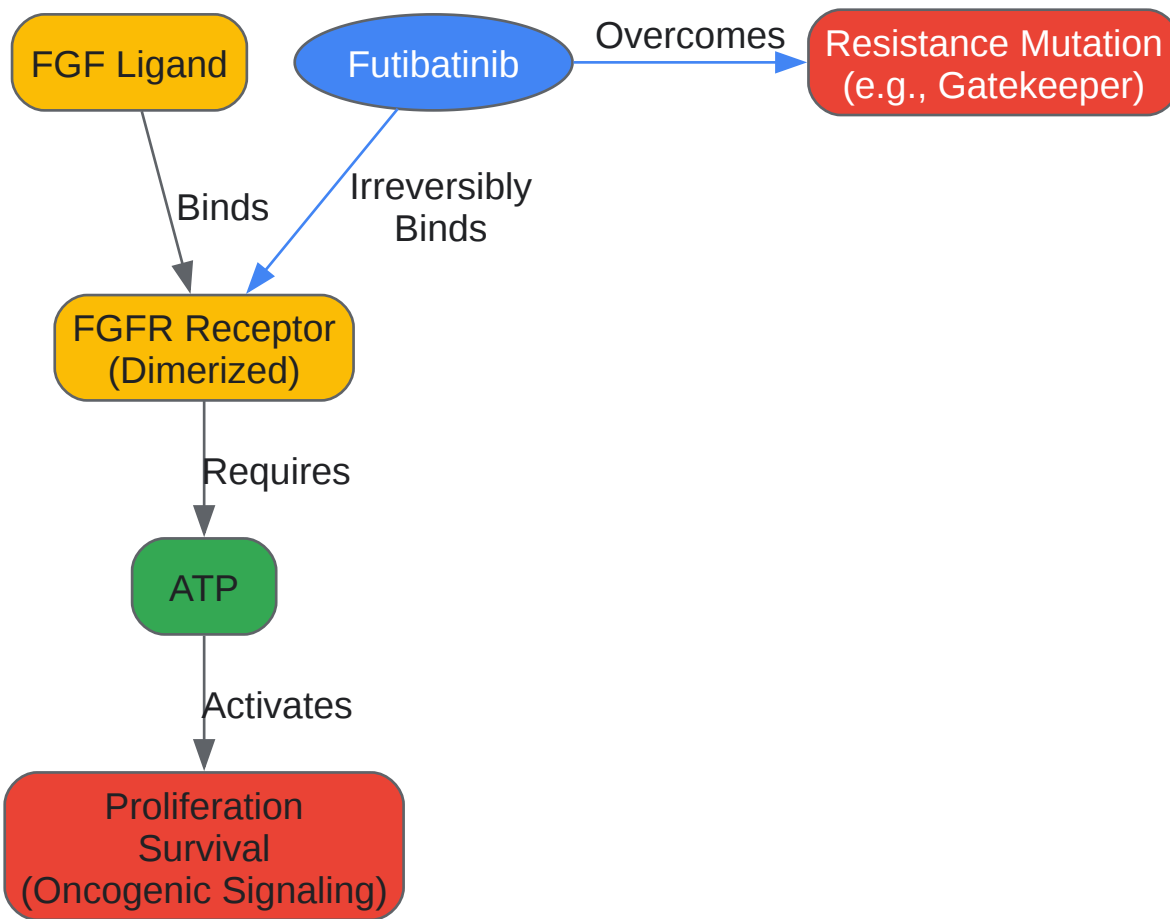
FGF Ligand

Futibatinib

Overcomes

Resistance Mutation (e.g., Gatekeeper)

Binds

Irreversibly Binds

FGFR Receptor (Dimerized)

Requires

ATP

Activates

Proliferation Survival (Oncogenic Signaling)